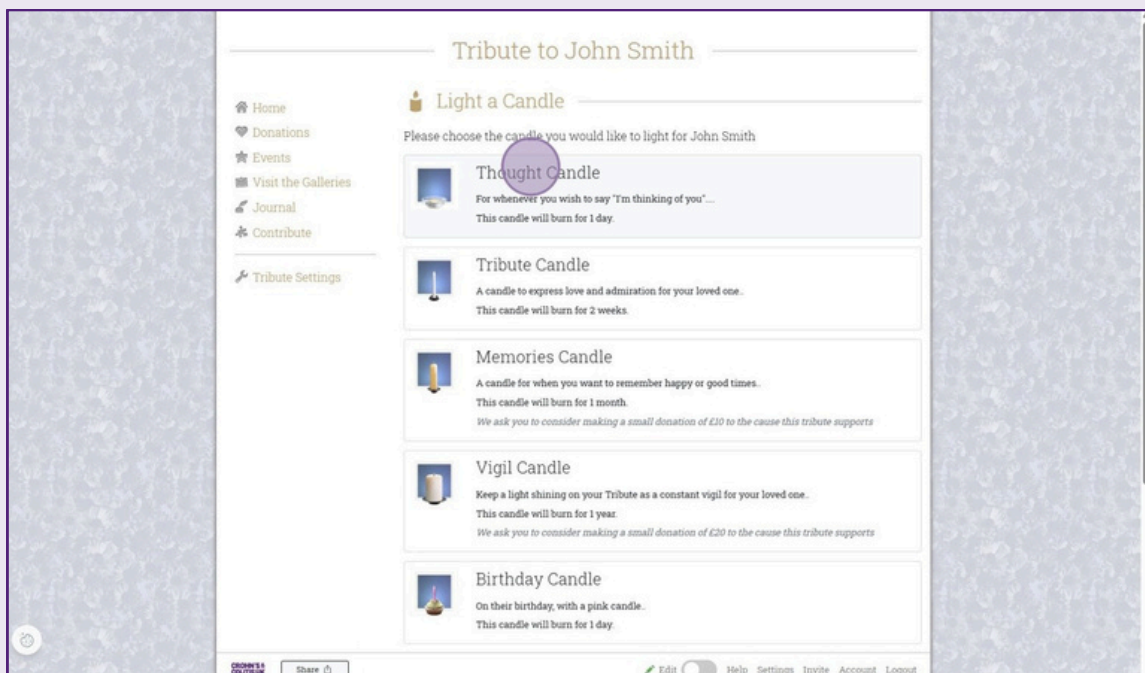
Tribute to John Smith

Home
Donations
Events
Visit the Galleries
Journal
Contribute

Tribute Settings

Light a Candle

Please choose the candle you would like to light for John Smith

Thought Candle
For whenever you wish to say "I'm thinking of you"....
This candle will burn for 1 day.

Tribute Candle
A candle to express love and admiration for your loved one..
This candle will burn for 2 weeks.

Memories Candle
A candle for when you want to remember happy or good times..
This candle will burn for 1 month.
We ask you to consider making a small donation of £10 to the cause this tribute supports

Vigil Candle
Keep a light shining on your Tribute as a constant vigil for your loved one..
This candle will burn for 1 year.
We ask you to consider making a small donation of £20 to the cause this tribute supports

Birthday Candle
On their birthday, with a pink candle..
This candle will burn for 1 day.

CROHN'S & COLITIS UK
Share
Edit
Help Settings Invite Account Logout